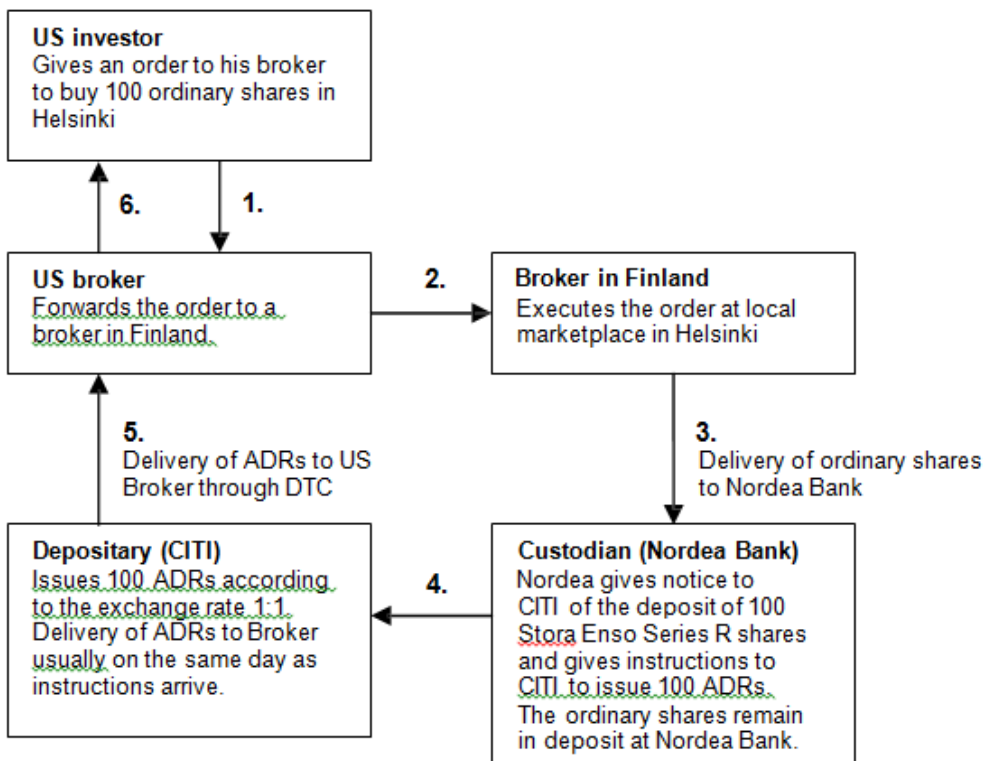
**US investor**
Gives an order to his broker to buy 100 ordinary shares in Helsinki

6.

1.

**US broker**
Forwards the order to a broker in Finland.

2.

**Broker in Finland**
Executes the order at local marketplace in Helsinki

5.
Delivery of ADRs to US Broker through DTC

3.
Delivery of ordinary shares to Nordea Bank

**Depositary (CITI)**
Issues 100 ADRs according to the exchange rate 1:1. Delivery of ADRs to Broker usually on the same day as instructions arrive.

4.

**Custodian (Nordea Bank)**
Nordea gives notice to CITI of the deposit of 100 Stora Enso Series R shares and gives instructions to CITI to issue 100 ADRs. The ordinary shares remain in deposit at Nordea Bank.